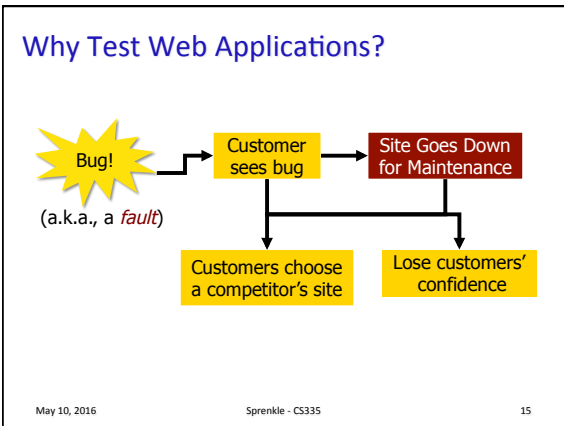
Why Test Web Applications?

Bug!

(a.k.a., a *fault*)

Customer sees bug

Site Goes Down for Maintenance

Customers choose a competitor's site

Lose customers' confidence

May 10, 2016

Sprenkle - CS335

15